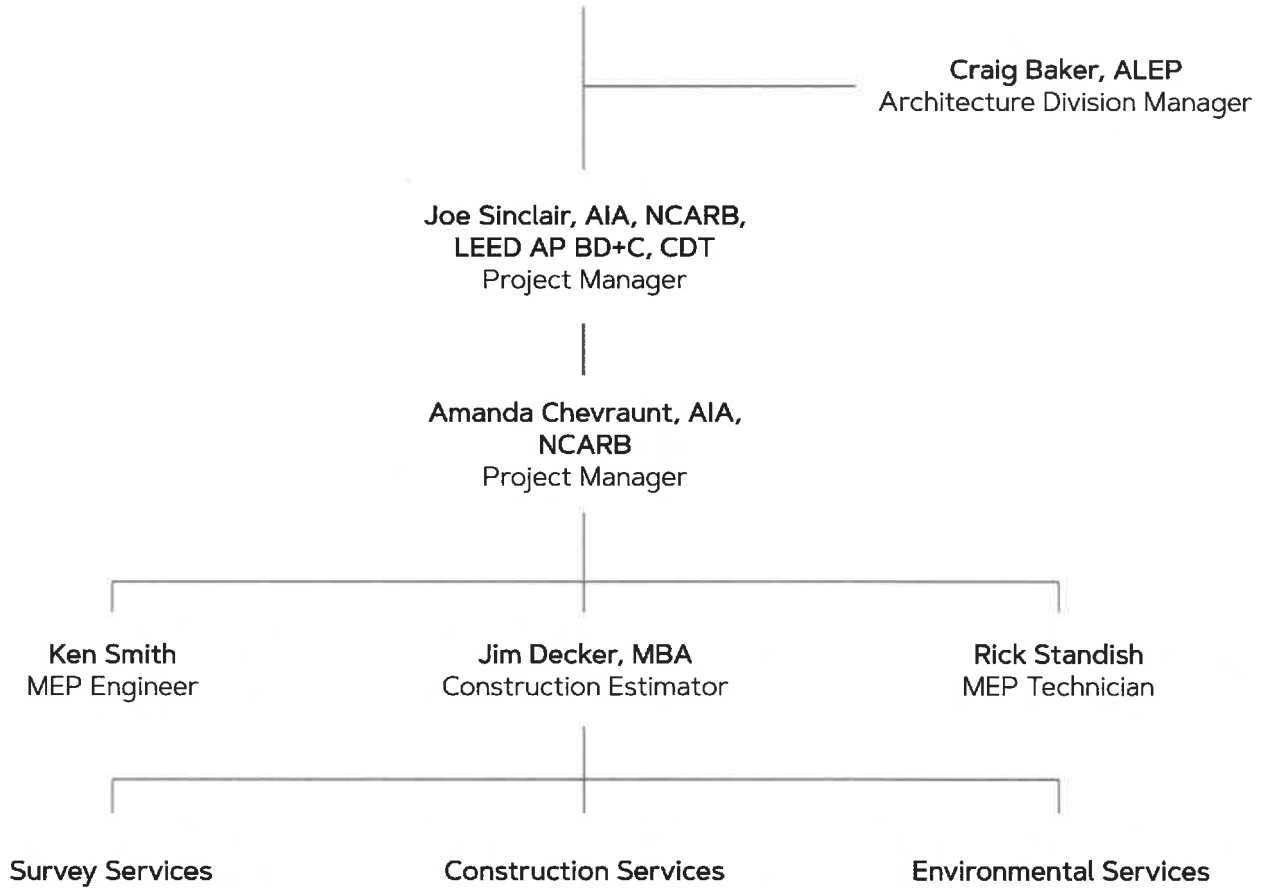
Craig Baker, ALEP
Architecture Division Manager

Joe Sinclair, AIA, NCARB, LEED AP BD+C, CDT
Project Manager

Amanda Chevraunt, AIA, NCARB
Project Manager

Ken Smith
MEP Engineer

Jim Decker, MBA
Construction Estimator

Rick Standish
MEP Technician

Survey Services

Construction Services

Environmental Services